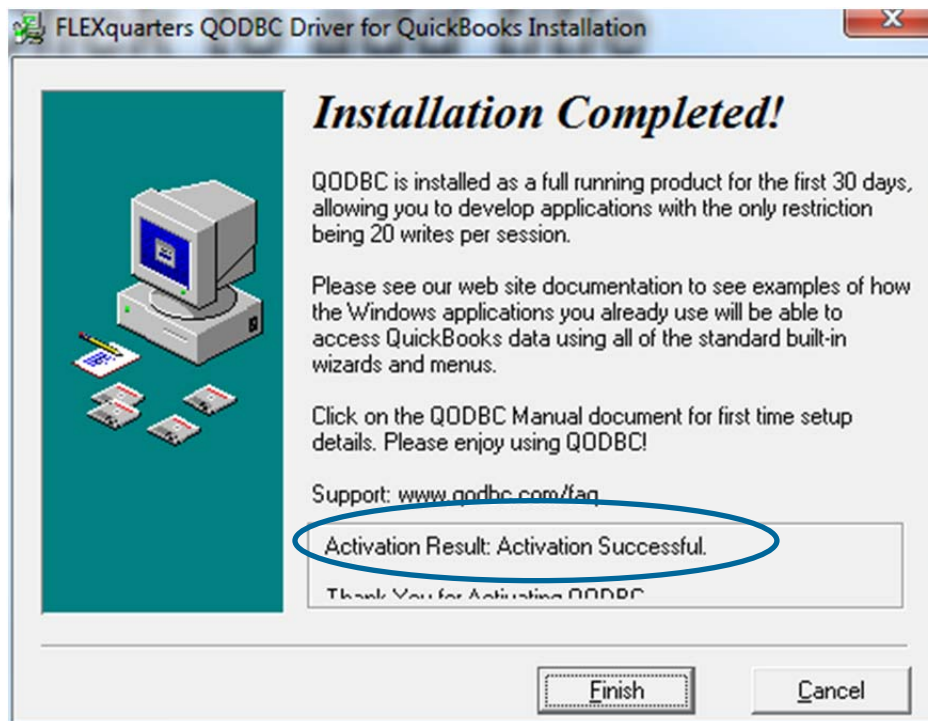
FLEXquarters QODBC Driver for QuickBooks Installation

Installation Completed!

QODBC is installed as a full running product for the first 30 days, allowing you to develop applications with the only restriction being 20 writes per session.

Please see our web site documentation to see examples of how the Windows applications you already use will be able to access QuickBooks data using all of the standard built-in wizards and menus.

Click on the QODBC Manual document for first time setup details. Please enjoy using QODBC!

Support: www.qodbc.com/faq

Activation Result: Activation Successful.

Thank You for Activating QODBC

Finish

Cancel